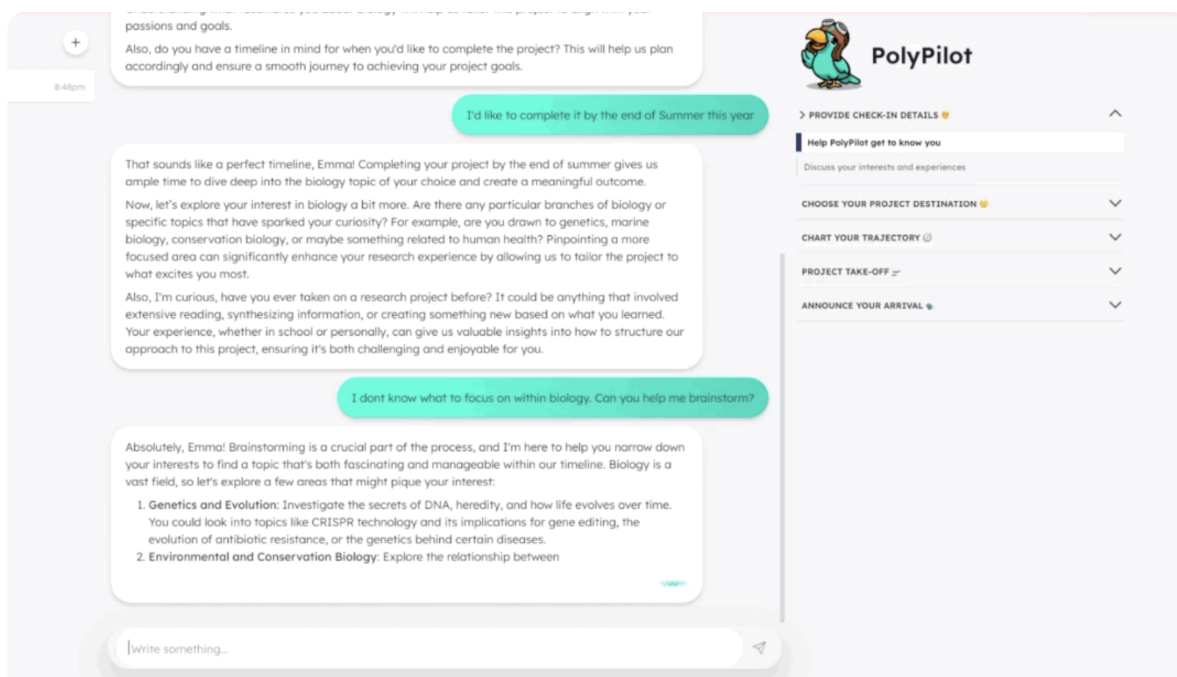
+

8:48pm

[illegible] passions and goals.

Also, do you have a timeline in mind for when you'd like to complete the project? This will help us plan accordingly and ensure a smooth journey to achieving your project goals.

I'd like to complete it by the end of Summer this year

That sounds like a perfect timeline, Emma! Completing your project by the end of summer gives us ample time to dive deep into the biology topic of your choice and create a meaningful outcome.

Now, let's explore your interest in biology a bit more. Are there any particular branches of biology or specific topics that have sparked your curiosity? For example, are you drawn to genetics, marine biology, conservation biology, or maybe something related to human health? Pinpointing a more focused area can significantly enhance your research experience by allowing us to tailor the project to what excites you most.

Also, I'm curious, have you ever taken on a research project before? It could be anything that involved extensive reading, synthesizing information, or creating something new based on what you learned. Your experience, whether in school or personally, can give us valuable insights into how to structure our approach to this project, ensuring it's both challenging and enjoyable for you.

I dont know what to focus on within biology. Can you help me brainstorm?

Absolutely, Emma! Brainstorming is a crucial part of the process, and I'm here to help you narrow down your interests to find a topic that's both fascinating and manageable within our timeline. Biology is a vast field, so let's explore a few areas that might pique your interest:

1. **Genetics and Evolution**: Investigate the secrets of DNA, heredity, and how life evolves over time. You could look into topics like CRISPR technology and its implications for gene editing, the evolution of antibiotic resistance, or the genetics behind certain diseases.
2. **Environmental and Conservation Biology**: Explore the relationship between

Write something...

PolyPilot

> PROVIDE CHECK-IN DETAILS

Help PolyPilot get to know you

Discuss your interests and experiences

CHOOSE YOUR PROJECT DESTINATION

CHART YOUR TRAJECTORY

PROJECT TAKE-OFF

ANNOUNCE YOUR ARRIVAL